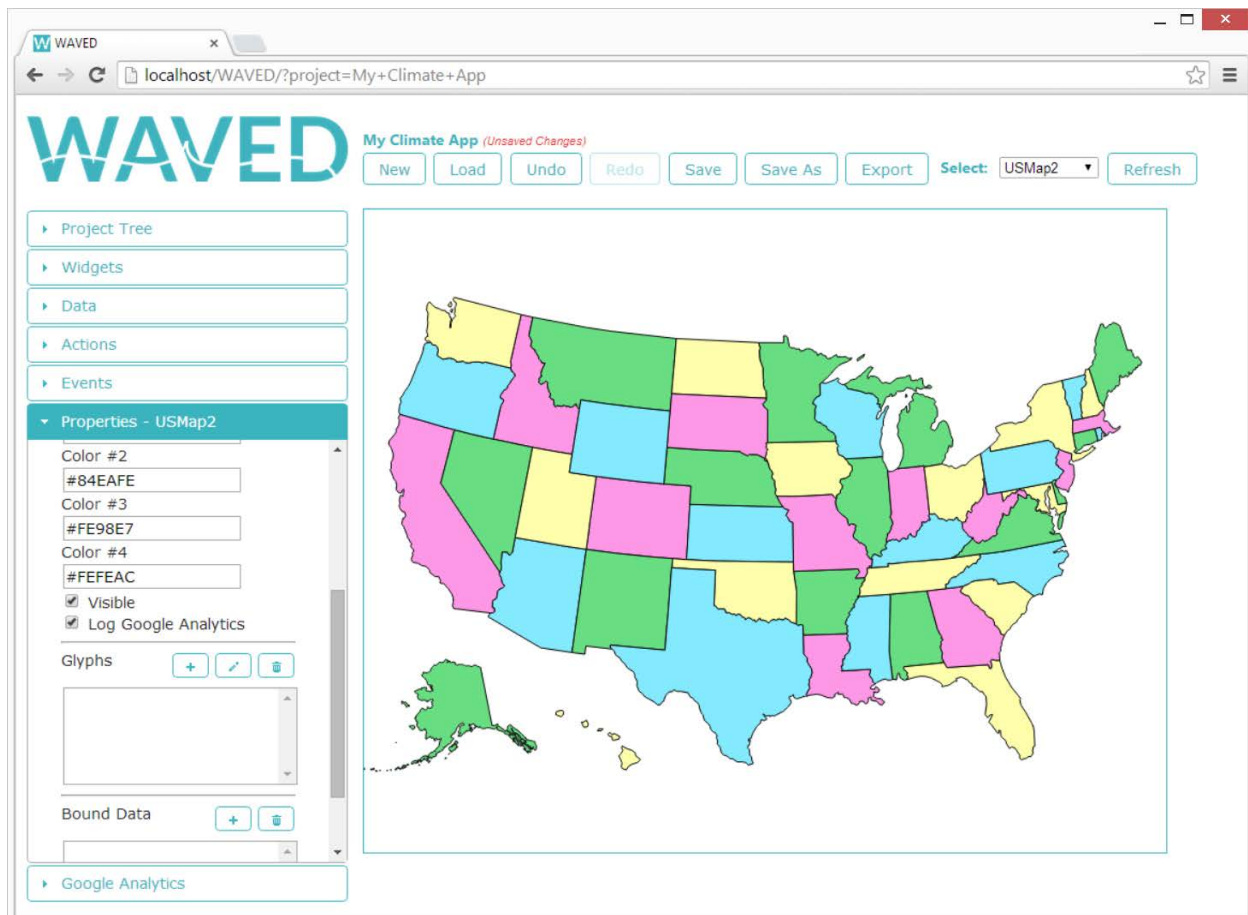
W WAVED ×

localhost/WAVED/?project=My+Climate+App

WAVED

My Climate App (Unsaved Changes)

New Load Undo Redo Save Save As Export Select: USMap2 Refresh

Project Tree

Widgets

Data

Actions

Events

Properties - USMap2

Color #2

#84EAFE

Color #3

#FE98E7

Color #4

#FEFEAC

Visible

Log Google Analytics

Glyphs

Bound Data

Google Analytics